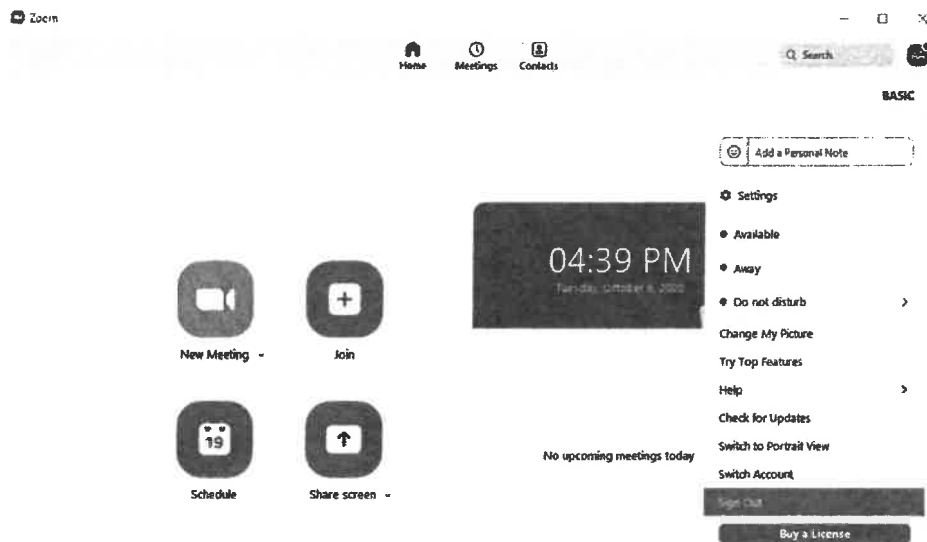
Zoom

Home Meetings Contacts

Q Search

BASIC

Add a Personal Note

Settings

Available

Away

Do not disturb

Change My Picture

Try Top Features

Help

Check for Updates

Switch to Portrait View

Switch Account

Sign Out

Buy a License

04:39 PM

Tuesday, October 6, 2020

New Meeting

Join

19

Schedule

Share screen

No upcoming meetings today